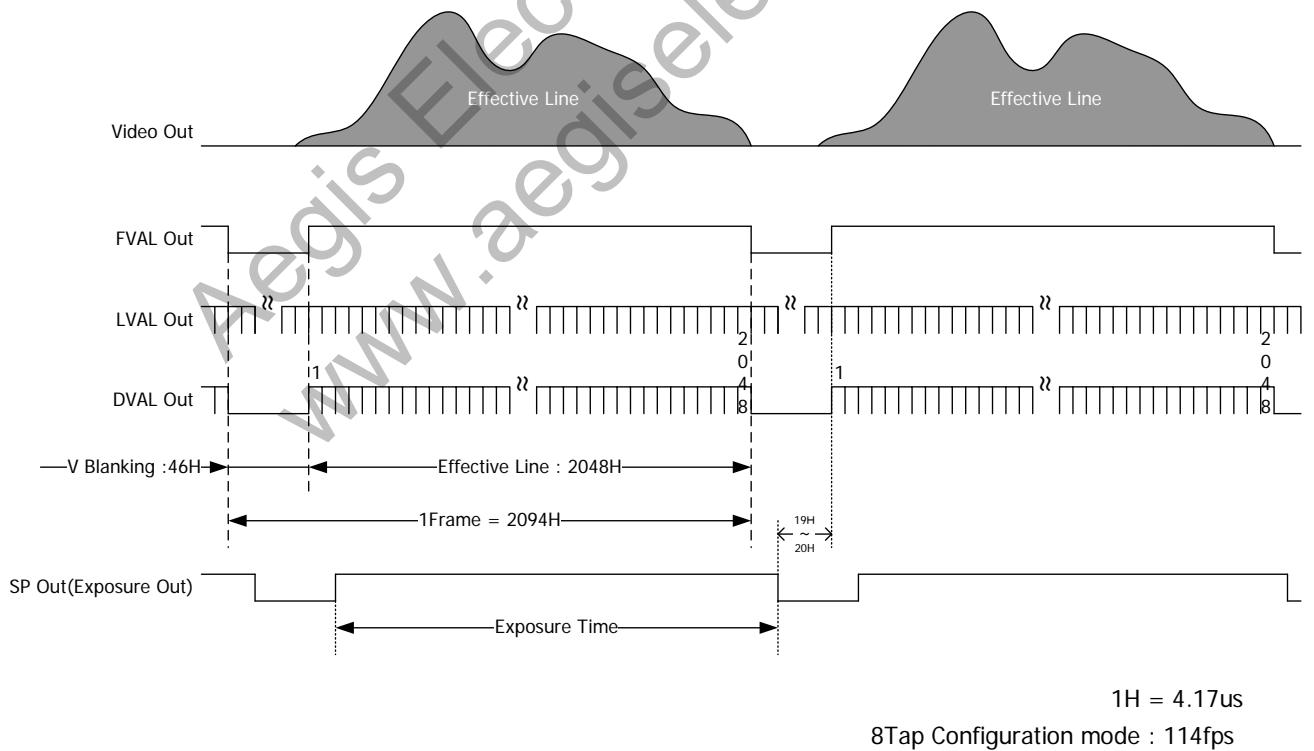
Aegis Electronics
www.aegiselect.com

Effective Line

Effective Line

Video Out

FVAL Out

LVAL Out

2
0
4
8

DVAL Out

1

1

2
0
4
8

V Blanking :46H

Effective Line : 2048H

1Frame = 2094H

19H
~
20H

SP Out(Exposure Out)

Exposure Time

1H = 4.17us
8Tap Configuration mode : 114fps